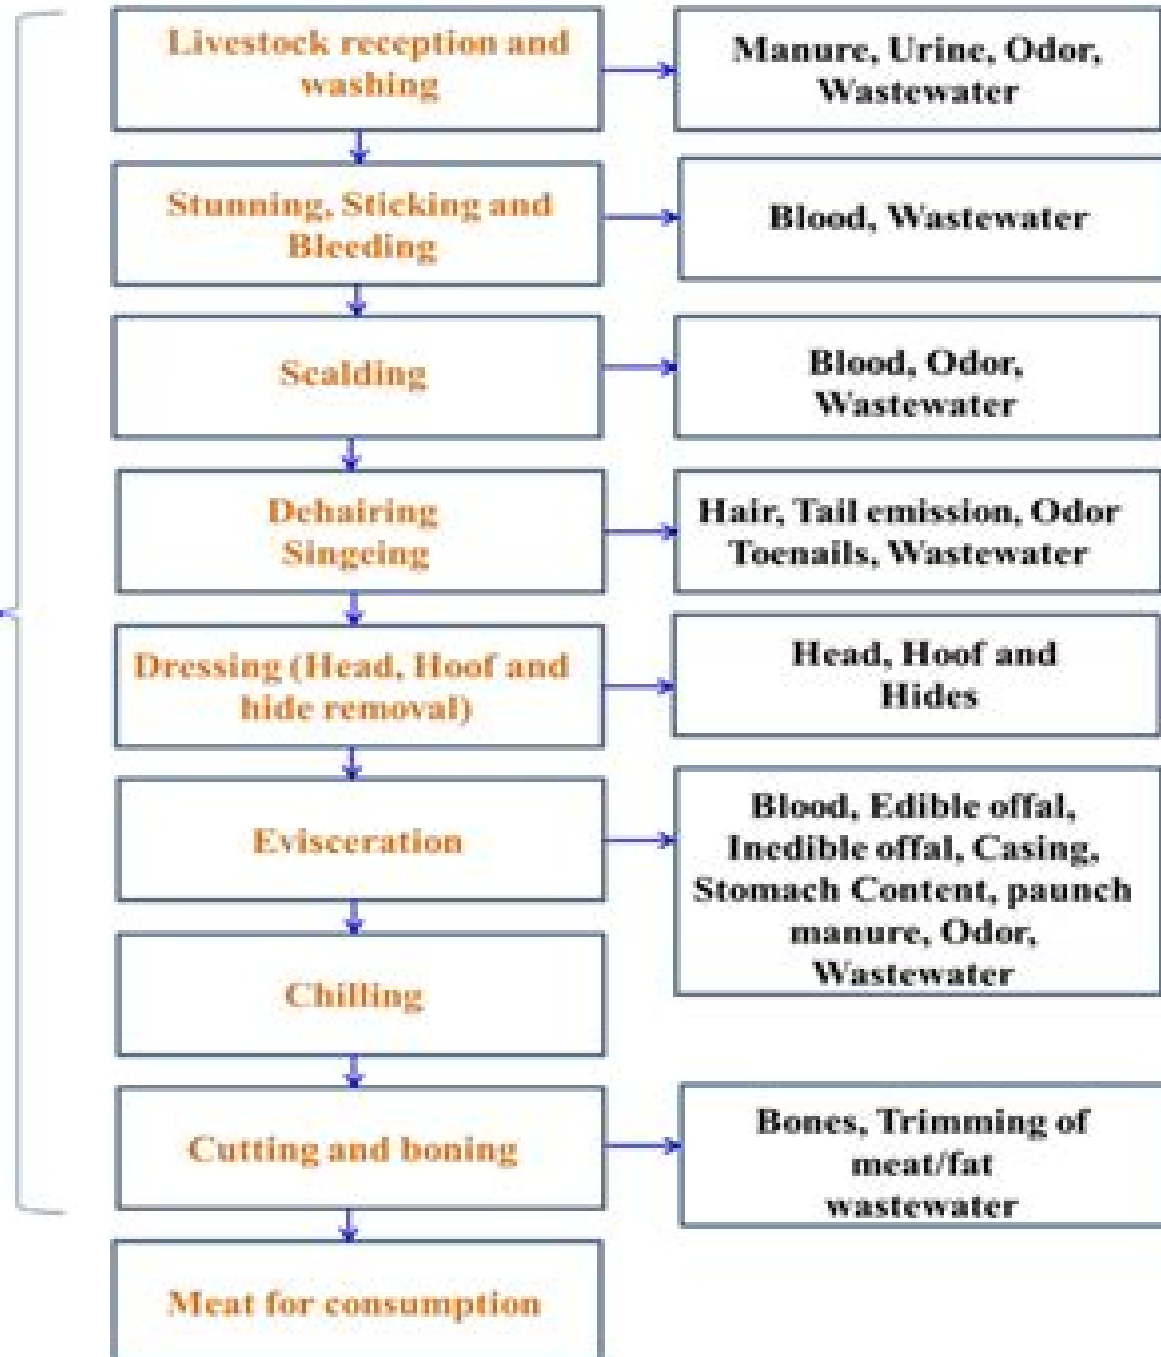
Livestock reception and washing

Manure, Urine, Odor, Wastewater

Stunning, Sticking and Bleeding

Blood, Wastewater

Scalding

Blood, Odor, Wastewater

Dehairing Singeing

Hair, Tail emission, Odor Toenails, Wastewater

Dressing (Head, Hoof and hide removal)

Head, Hoof and Hides

Evisceration

Blood, Edible offal, Inedible offal, Casing, Stomach Content, paunch manure, Odor, Wastewater

Chilling

Cutting and boning

Bones, Trimming of meat/fat wastewater

Meat for consumption